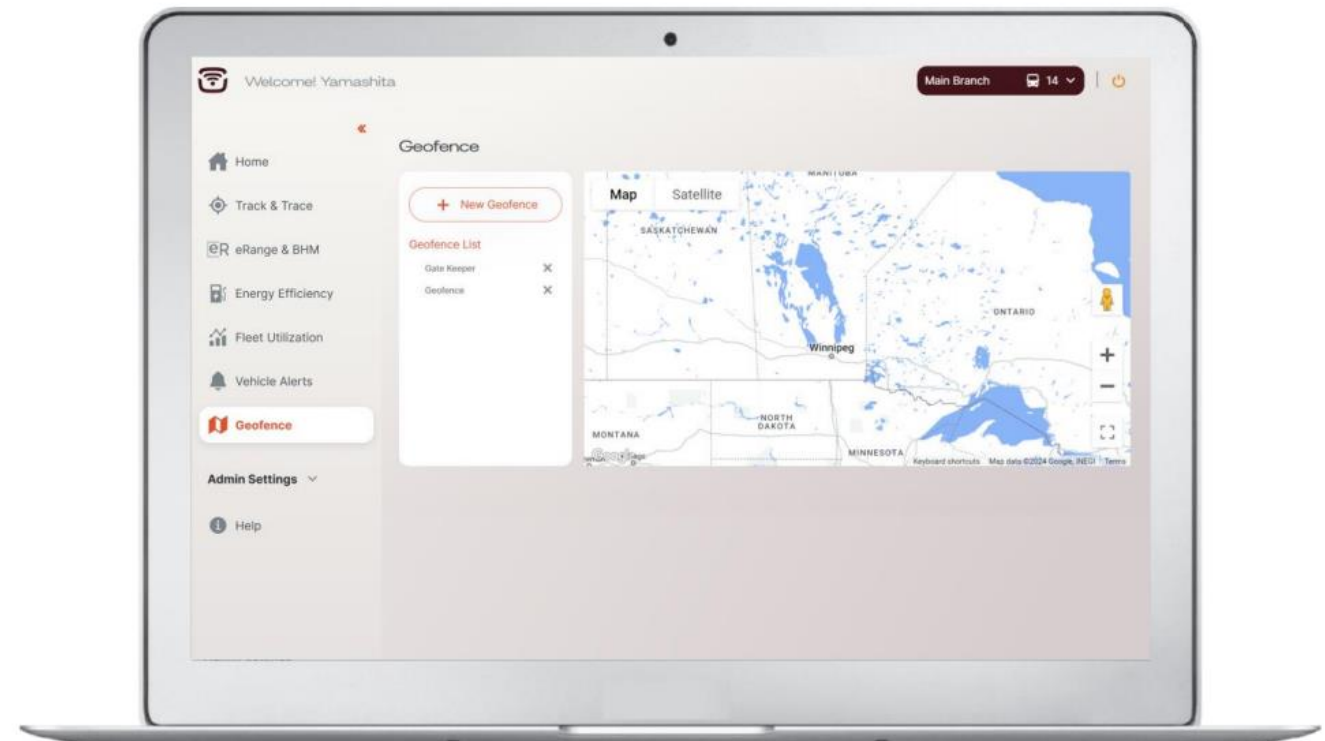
Welcome! Yamashita

Main Branch 14

«

Home

Track & Trace

eR eRange & BHM

Energy Efficiency

Fleet Utilization

Vehicle Alerts

Geofence

Admin Settings

Help

Geofence

+ New Geofence

Geofence List

Gate Keeper ×

Geofence ×

Map Satellite

MANITOBA

SASKATCHEWAN

ONTARIO

Winnipeg

NORTH DAKOTA

MONTANA

MINNESOTA

+

−

Google

Keyboard shortcuts Map data ©2024 Google, INEGI Terms